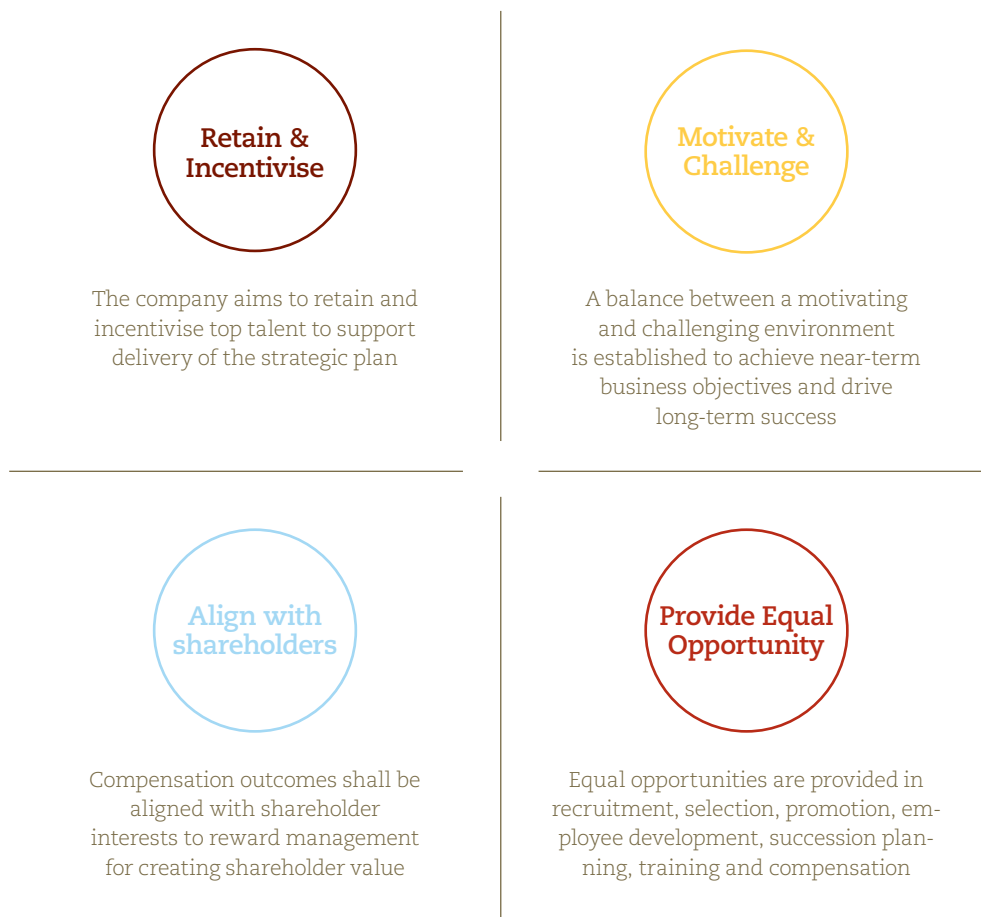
Retain & Incentivise

The company aims to retain and incentivise top talent to support delivery of the strategic plan

Motivate & Challenge

A balance between a motivating and challenging environment is established to achieve near-term business objectives and drive long-term success

Align with shareholders

Compensation outcomes shall be aligned with shareholder interests to reward management for creating shareholder value

Provide Equal Opportunity

Equal opportunities are provided in recruitment, selection, promotion, employee development, succession planning, training and compensation